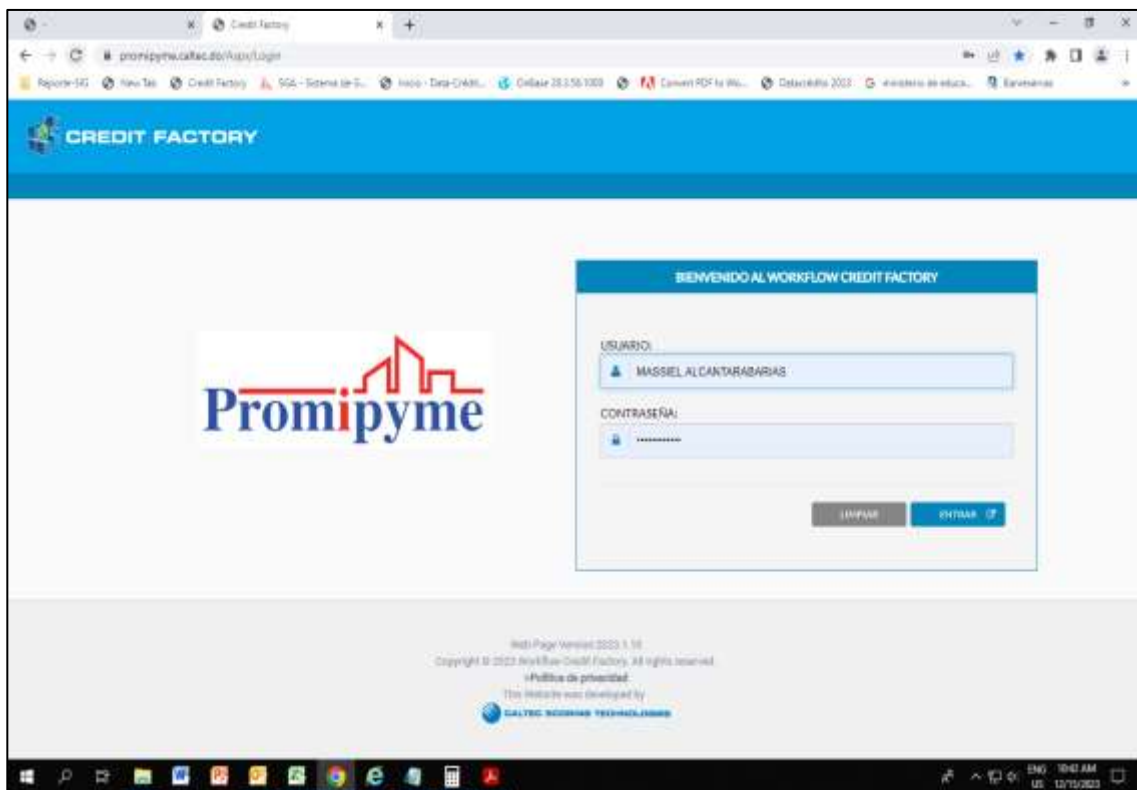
Credit Factory

promipyme.caltec.do/Apps/Login

Reporte-SIG New Tab Credit Factory SGL - Sistema de G... Inicio - Data-Crédit... Dataset 20.3.58.1000 Convert PDF to Wo... Datacrédito 2023 ministerio de educa... Banreservas

CREDIT FACTORY

Promipyme

BIENVENIDO AL WORKFLOW CREDIT FACTORY

USUARIO:

MASSIEL ALCANTARABARIAS

CONTRASEÑA:

••••••••••

LIMPIAR

ENTRAR

Web Page Version 2023.1.10
Copyright © 2023 Workflow Credit Factory. All rights reserved.
+Política de privacidad
This Website was developed by
CALTEC SCORING TECHNOLOGIES

ENG US 10:42 AM 12/15/2023